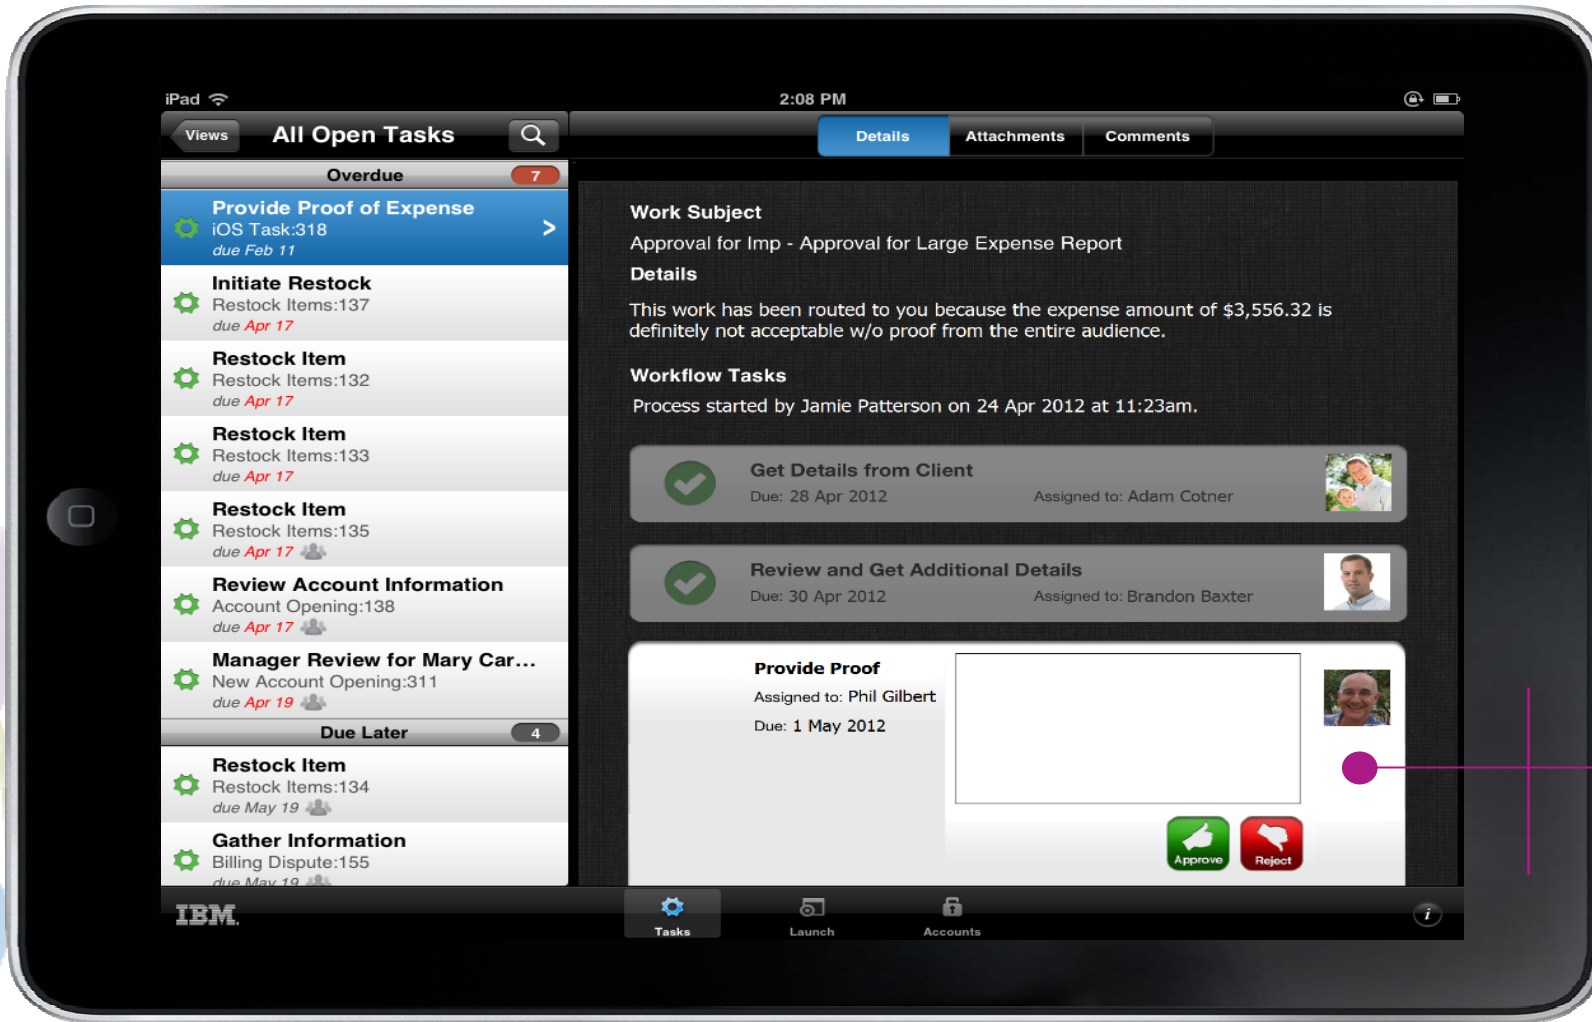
iPad

2:08 PM

Views

All Open Tasks

Details

Attachments

Comments

Overdue 7

Provide Proof of Expense
iOS Task:318
due Feb 11

Initiate Restock
Restock Items:137
due Apr 17

Restock Item
Restock Items:132
due Apr 17

Restock Item
Restock Items:133
due Apr 17

Restock Item
Restock Items:135
due Apr 17

Review Account Information
Account Opening:138
due Apr 17

Manager Review for Mary Car…
New Account Opening:311
due Apr 19

Due Later 4

Restock Item
Restock Items:134
due May 19

Gather Information
Billing Dispute:155
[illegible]

Work Subject

Approval for Imp - Approval for Large Expense Report

Details

This work has been routed to you because the expense amount of $3,556.32 is definitely not acceptable w/o proof from the entire audience.

Workflow Tasks

Process started by Jamie Patterson on 24 Apr 2012 at 11:23am.

Get Details from Client
Due: 28 Apr 2012
Assigned to: Adam Cotner

Review and Get Additional Details
Due: 30 Apr 2012
Assigned to: Brandon Baxter

Provide Proof
Assigned to: Phil Gilbert
Due: 1 May 2012

Approve

Reject

IBM.

Tasks

Launch

Accounts

i